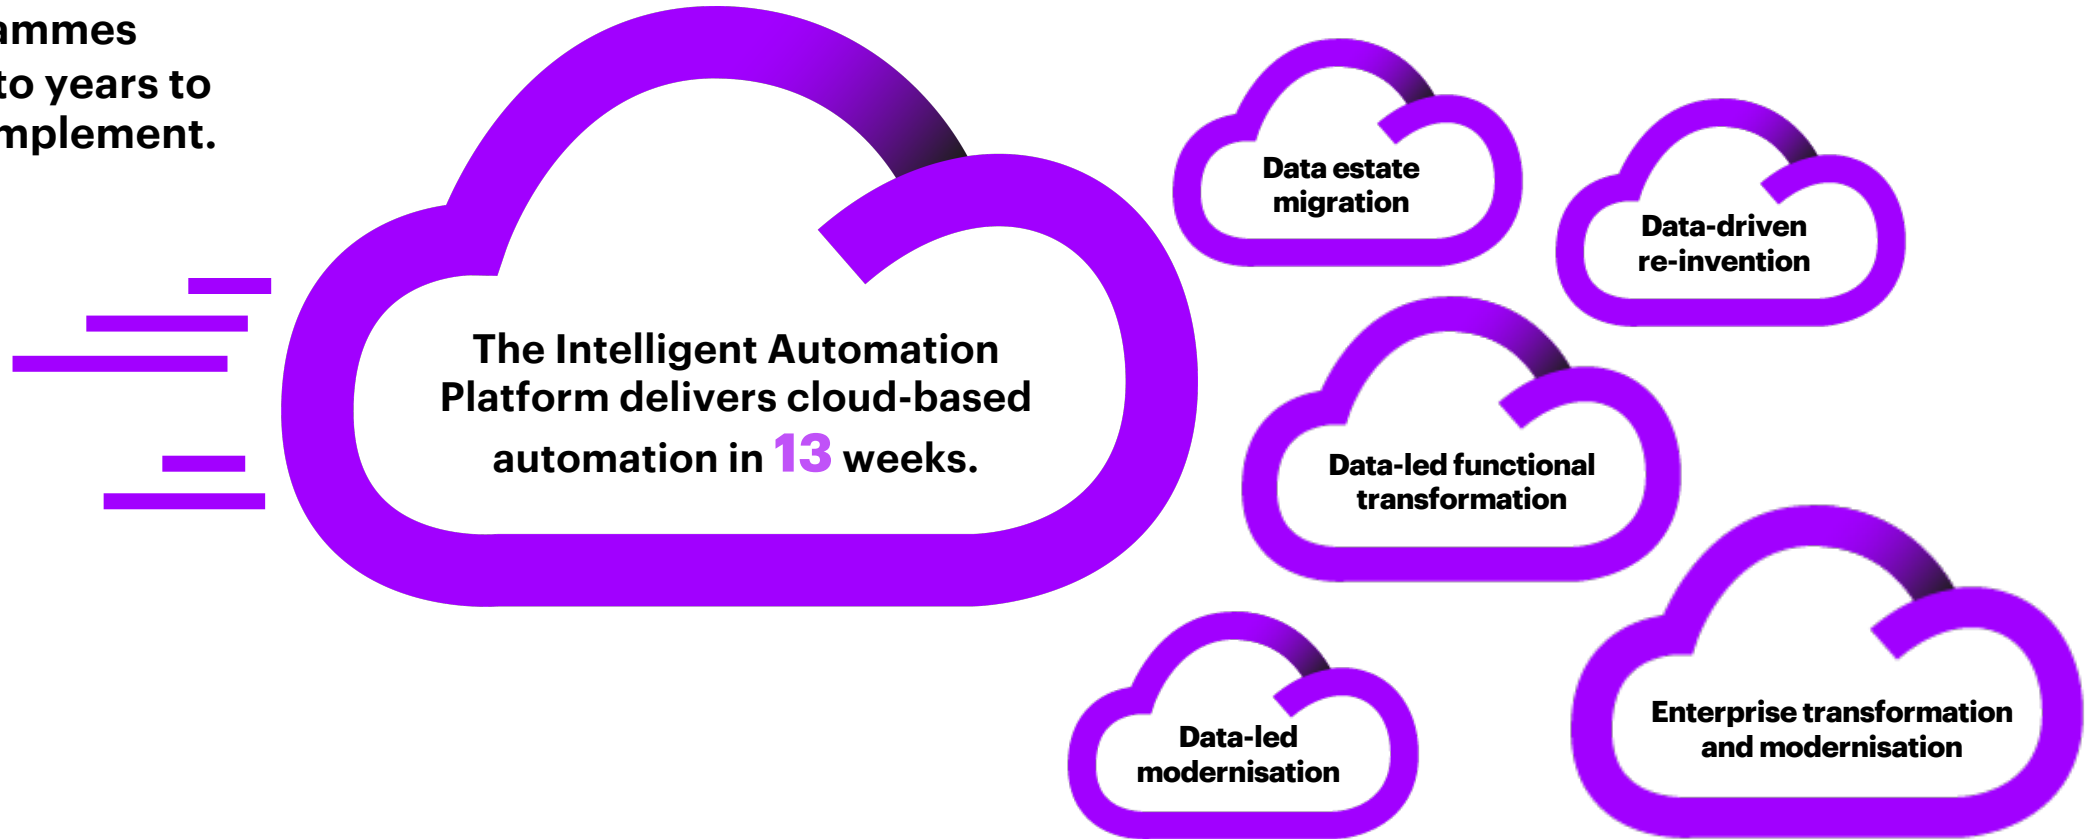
ammes
to years to
mplement.

The Intelligent Automation Platform delivers cloud-based automation in 13 weeks.

Data estate migration

Data-driven re-invention

Data-led functional transformation

Data-led modernisation

Enterprise transformation and modernisation